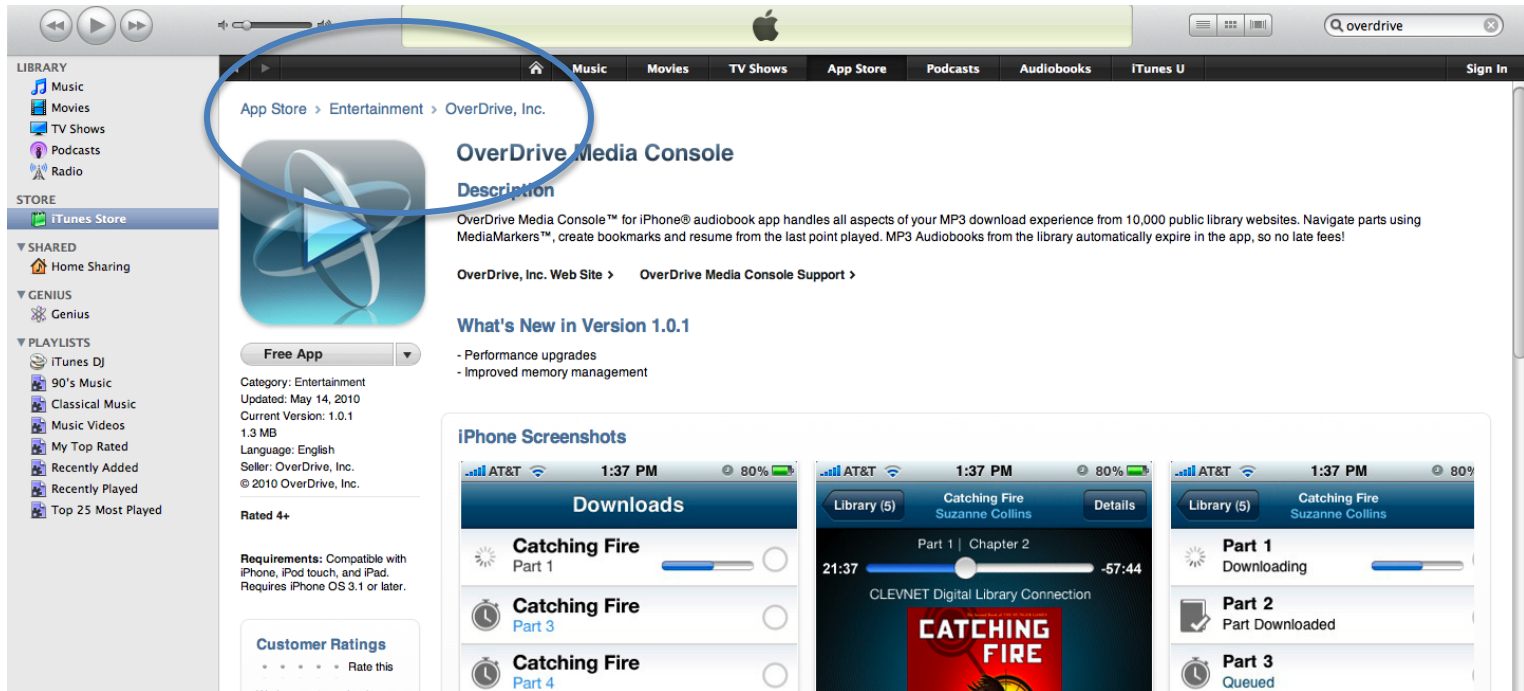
overdrive

LIBRARY
Music
Movies
TV Shows
Podcasts
Radio

STORE
iTunes Store

SHARED
Home Sharing

GENIUS
Genius

PLAYLISTS
iTunes DJ
90's Music
Classical Music
Music Videos
My Top Rated
Recently Added
Recently Played
Top 25 Most Played

Music | Movies | TV Shows | App Store | Podcasts | Audiobooks | iTunes U | Sign In

App Store > Entertainment > OverDrive, Inc.

OverDrive Media Console

Description

OverDrive Media Console™ for iPhone® audiobook app handles all aspects of your MP3 download experience from 10,000 public library websites. Navigate parts using MediaMarkers™, create bookmarks and resume from the last point played. MP3 Audiobooks from the library automatically expire in the app, so no late fees!

OverDrive, Inc. Web Site > OverDrive Media Console Support >

What's New in Version 1.0.1

- Performance upgrades
- Improved memory management

Free App

Category: Entertainment
Updated: May 14, 2010
Current Version: 1.0.1
1.3 MB
Language: English
Seller: OverDrive, Inc.
© 2010 OverDrive, Inc.

Rated 4+

Requirements: Compatible with iPhone, iPod touch, and iPad. Requires iPhone OS 3.1 or later.

Customer Ratings
Rate this

iPhone Screenshots

AT&T 1:37 PM 80%
Downloads
Catching Fire
Part 1
Catching Fire
Part 3
Catching Fire
Part 4

AT&T 1:37 PM 80%
Library (5) Catching Fire Suzanne Collins Details
Part 1 | Chapter 2
21:37 -57:44
CLEVNET Digital Library Connection
CATCHING FIRE

AT&T 1:37 PM 80%
Library (5) Catching Fire Suzanne Collins
Part 1
Downloading
Part 2
Part Downloaded
Part 3
Queued